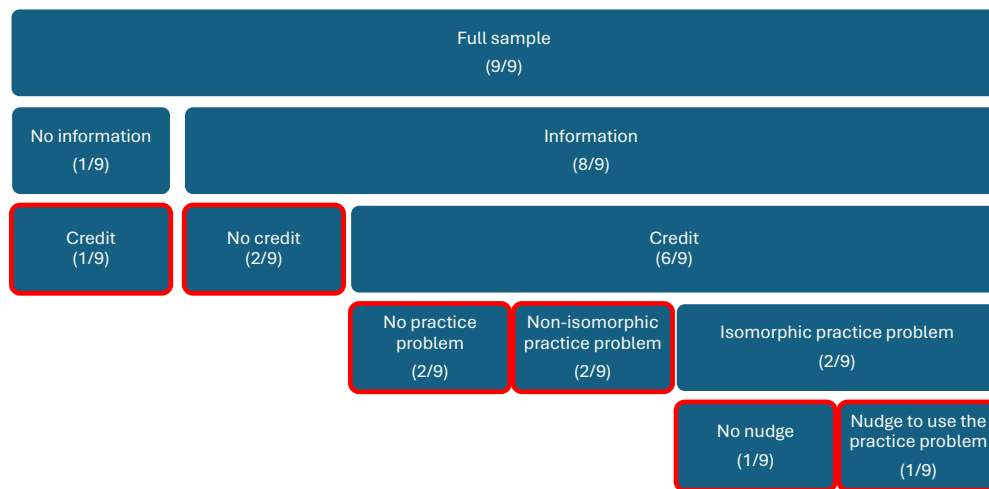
Full sample
(9/9)

No information
(1/9)

Information
(8/9)

Credit
(1/9)

No credit
(2/9)

Credit
(6/9)

No practice problem
(2/9)

Non-isomorphic practice problem
(2/9)

Isomorphic practice problem
(2/9)

No nudge
(1/9)

Nudge to use the practice problem
(1/9)